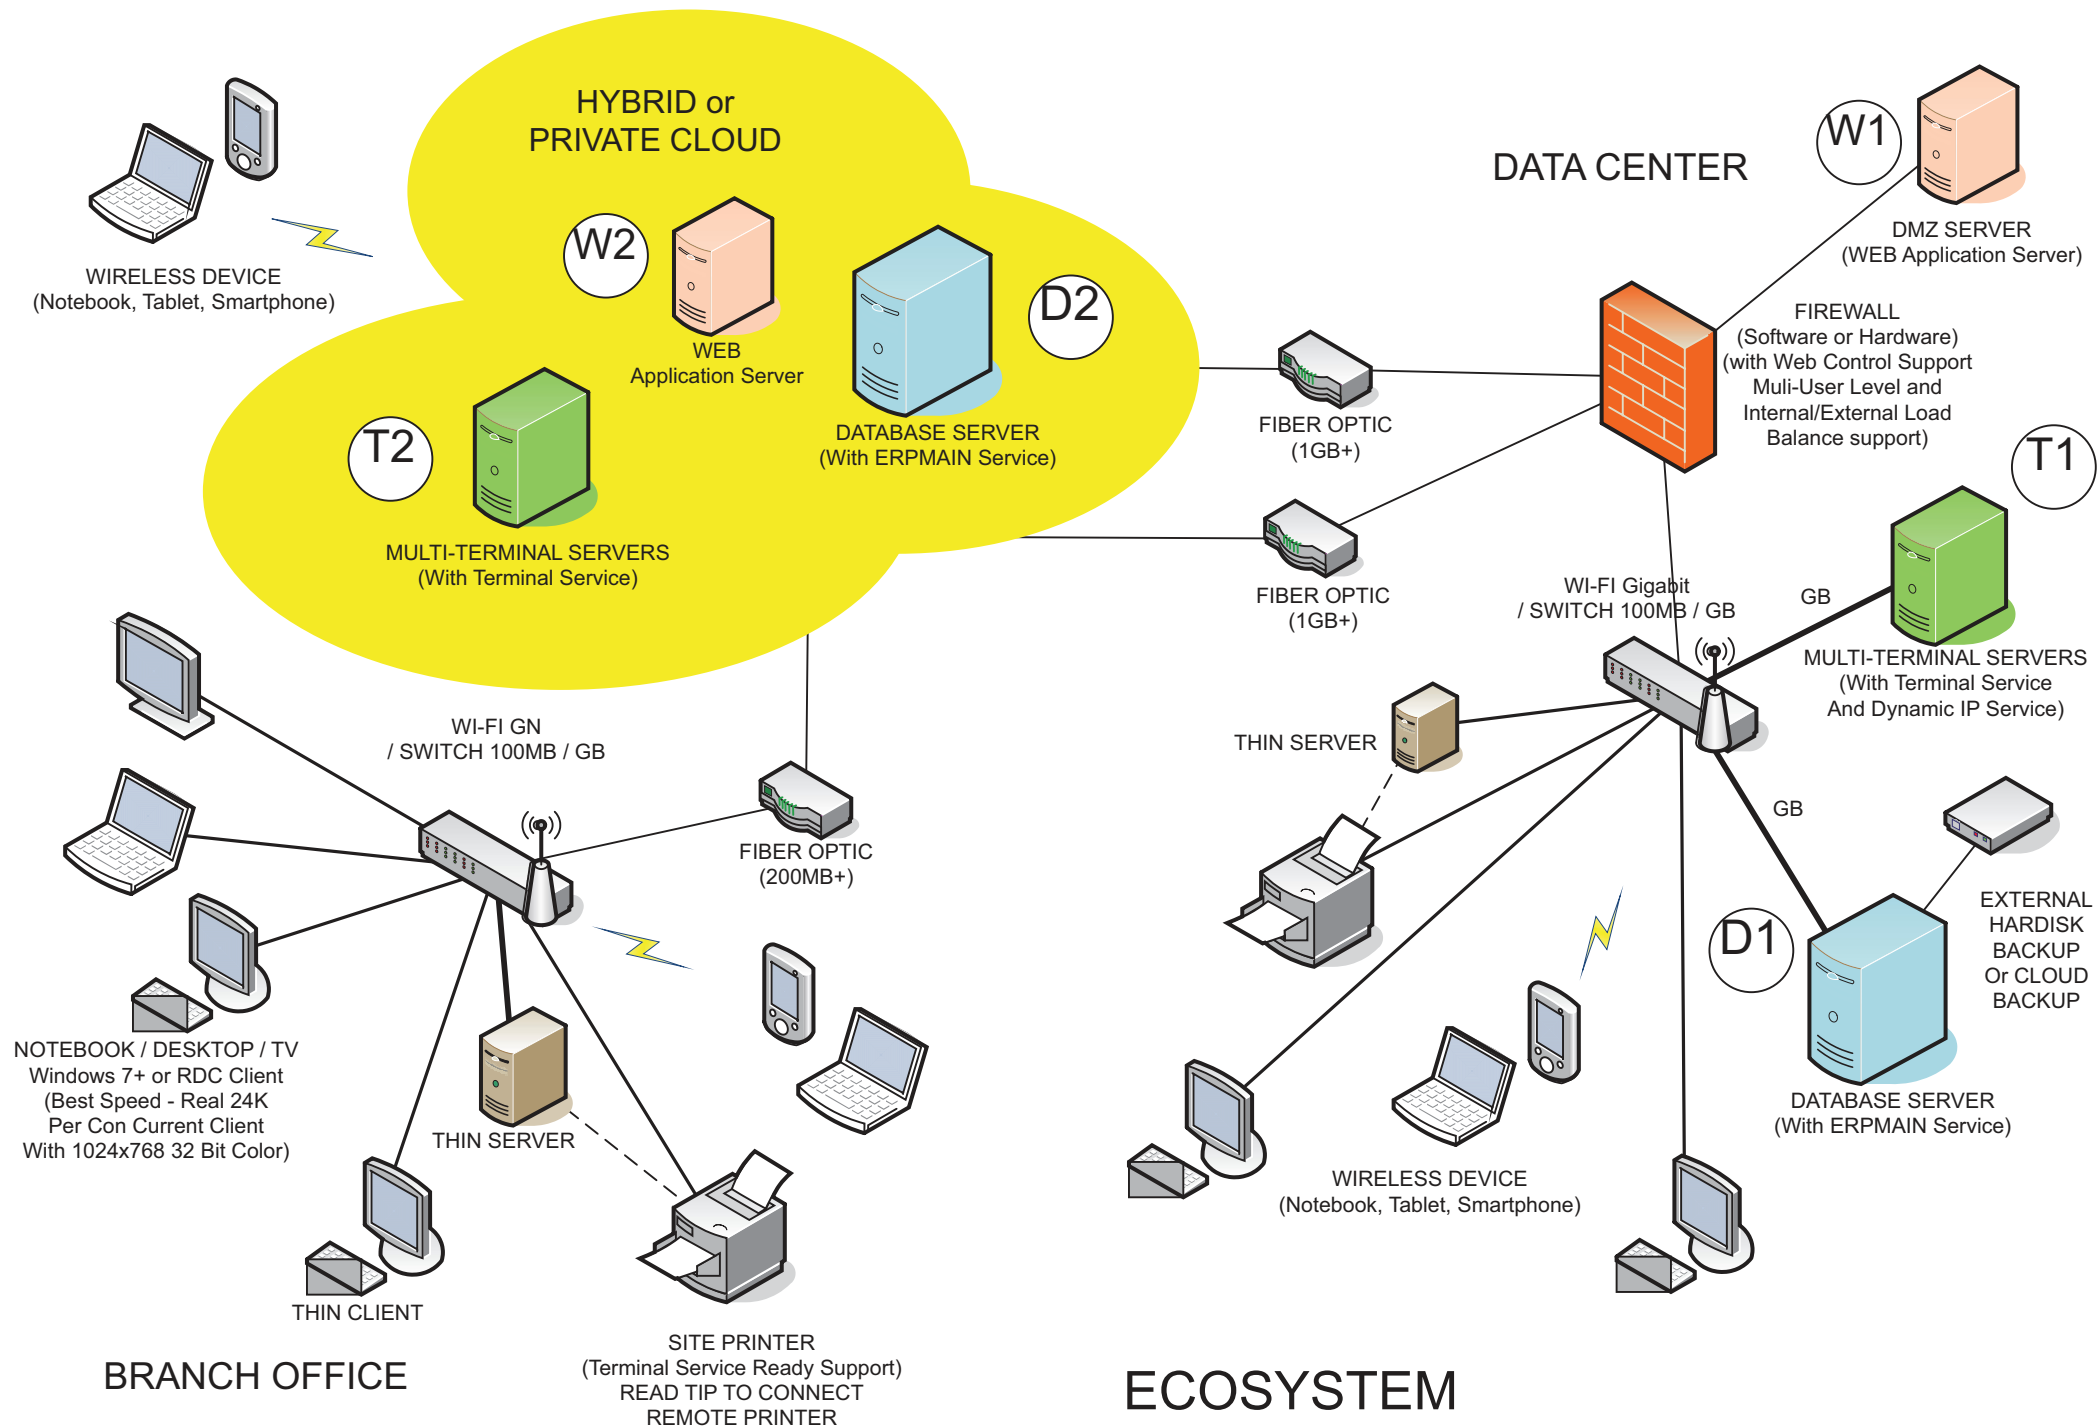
HYBRID or
PRIVATE CLOUD

W2

WEB
Application Server

D2

DATABASE SERVER
(With ERPMAIN Service)

T2

MULTI-TERMINAL SERVERS
(With Terminal Service)

WIRELESS DEVICE
(Notebook, Tablet, Smartphone)

DATA CENTER

W1

DMZ SERVER
(WEB Application Server)

FIREWALL
(Software or Hardware)
(with Web Control Support
Muli-User Level and
Internal/External Load
Balance support)

FIBER OPTIC
(1GB+)

FIBER OPTIC
(1GB+)

T1

WI-FI Gigabit
/ SWITCH 100MB / GB

GB

MULTI-TERMINAL SERVERS
(With Terminal Service
And Dynamic IP Service)

THIN SERVER

GB

D1

EXTERNAL
HARDISK
BACKUP
Or CLOUD
BACKUP

DATABASE SERVER
(With ERPMAIN Service)

WIRELESS DEVICE
(Notebook, Tablet, Smartphone)

WI-FI GN
/ SWITCH 100MB / GB

FIBER OPTIC
(200MB+)

NOTEBOOK / DESKTOP / TV
Windows 7+ or RDC Client
(Best Speed - Real 24K
Per Con Current Client
With 1024x768 32 Bit Color)

THIN SERVER

THIN CLIENT

SITE PRINTER
(Terminal Service Ready Support)
READ TIP TO CONNECT
REMOTE PRINTER

BRANCH OFFICE

ECOSYSTEM